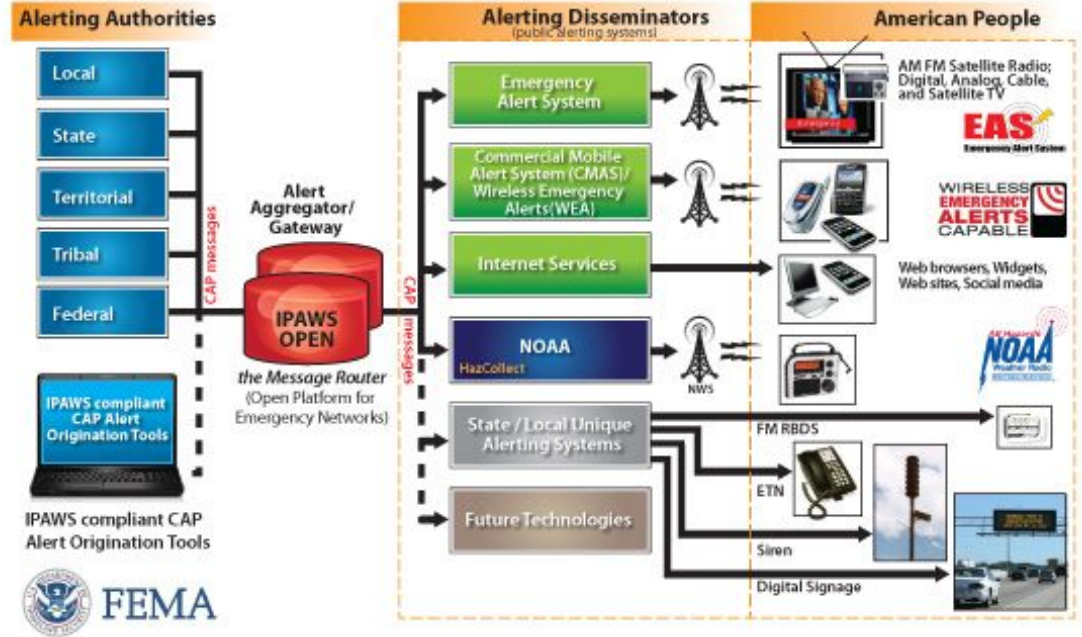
Alerting Authorities

Local

State

Territorial

Tribal

Federal

CAP messages

IPAWS compliant CAP Alert Origination Tools

IPAWS compliant CAP Alert Origination Tools

FEMA

Alert Aggregator/ Gateway

IPAWS OPEN

the Message Router (Open Platform for Emergency Networks)

CAP messages

Alerting Disseminators (public alerting systems)

Emergency Alert System

Commercial Mobile Alert System (CMAS)/ Wireless Emergency Alerts(WEA)

Internet Services

NOAA HazCollect

NWS

State / Local Unique Alerting Systems

Future Technologies

American People

AM FM Satellite Radio; Digital, Analog, Cable, and Satellite TV

EAS Emergency Alert System

WIRELESS EMERGENCY ALERTS CAPABLE

Web browsers, Widgets, Web sites, Social media

NOAA Weather Radio

FM RBDS

ETN

Siren

Digital Signage